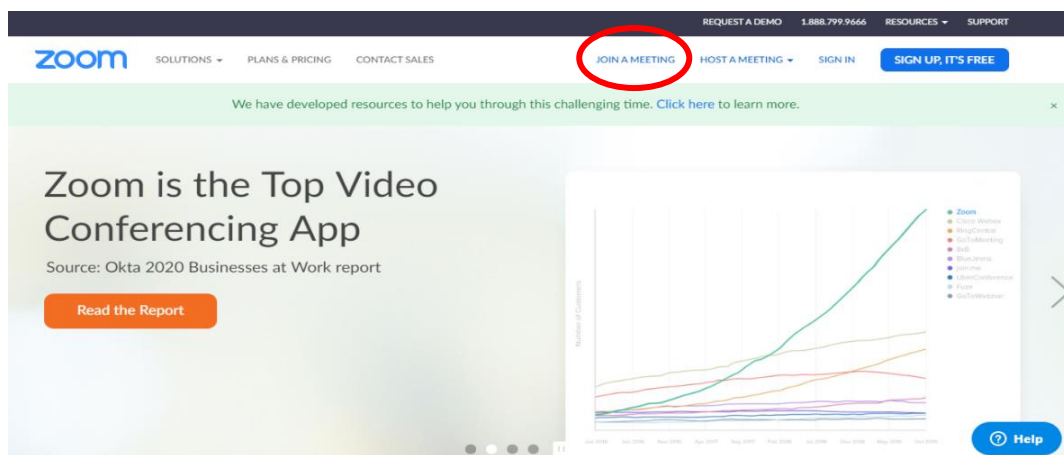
REQUEST A DEMO 1.888.799.9666 RESOURCES ▾ SUPPORT

zoom SOLUTIONS ▾ PLANS & PRICING CONTACT SALES JOIN A MEETING HOST A MEETING ▾ SIGN IN SIGN UP, IT'S FREE

We have developed resources to help you through this challenging time. Click here to learn more. ×

Zoom is the Top Video Conferencing App

Source: Okta 2020 Businesses at Work report

Read the Report

Zoom
Cisco Webex
RingCentral
GoToMeeting
8x8
BlueJeans
join.me
UberConference
Fuze
GoToWebinar

Number of Customers

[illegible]

? Help